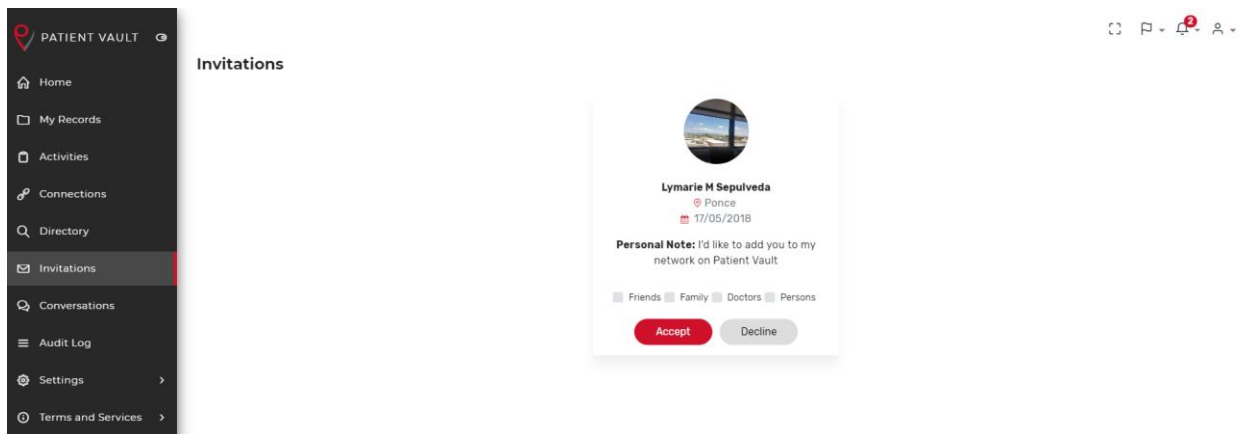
PATIENT VAULT

Home
My Records
Activities
Connections
Directory
Invitations
Conversations
Audit Log
Settings
Terms and Services

2

Invitations

Lymarie M Sepulveda
Ponce
17/05/2018

Personal Note: I'd like to add you to my network on Patient Vault

Friends Family Doctors Persons

Accept Decline